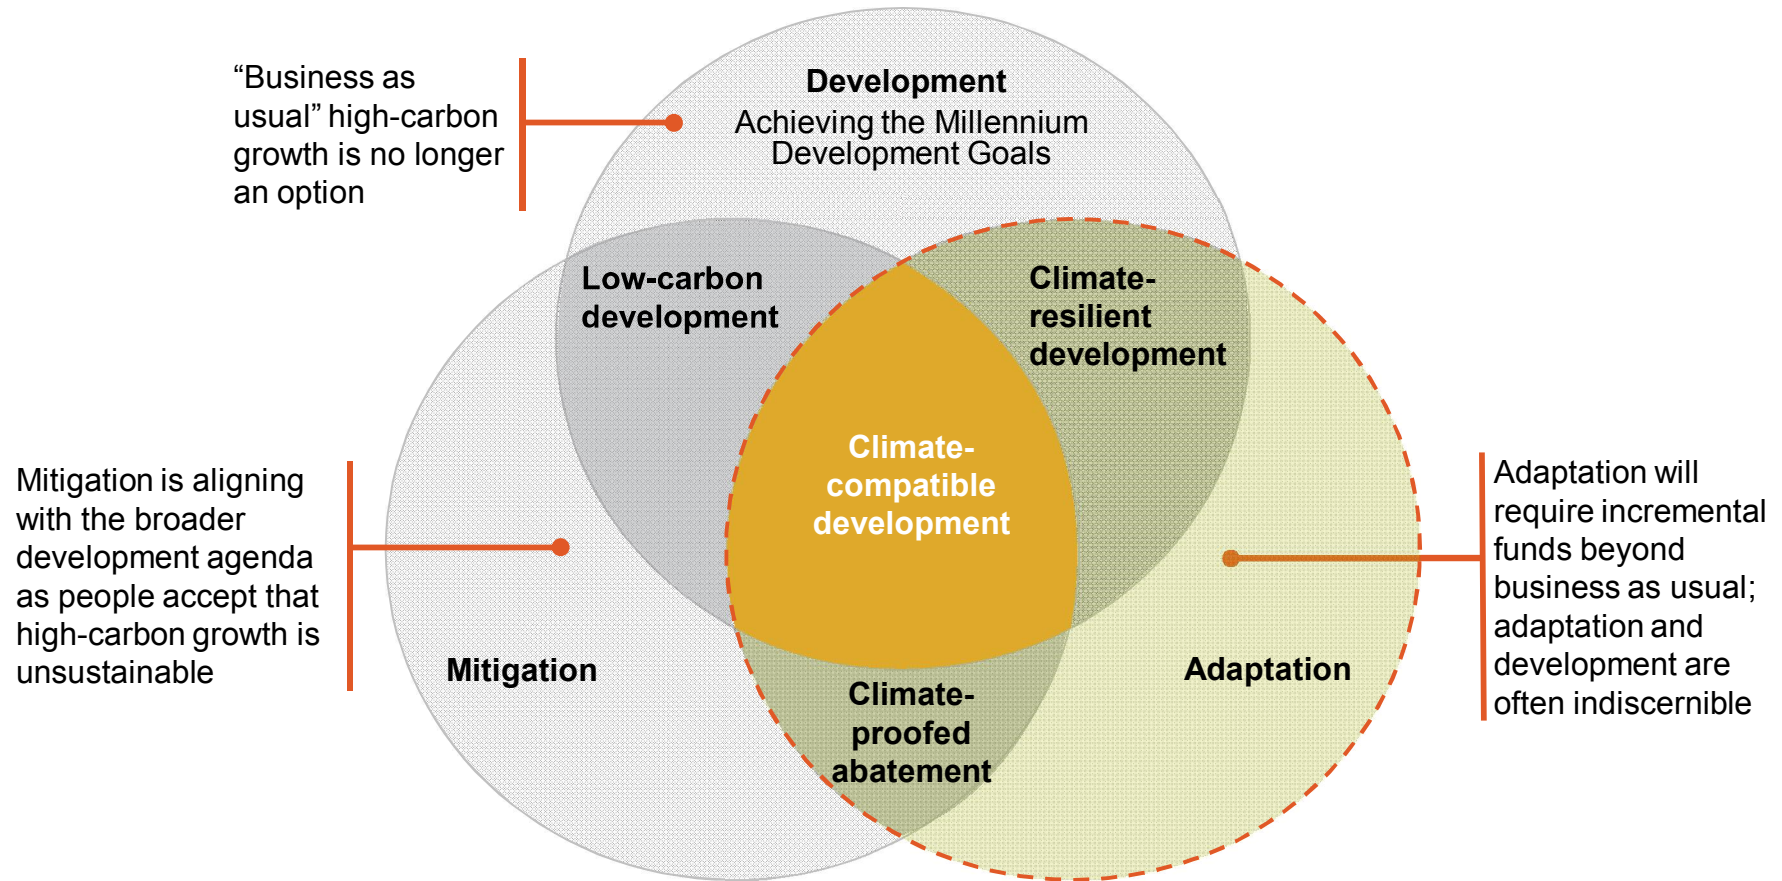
“Business as usual” high-carbon growth is no longer an option

Development
Achieving the Millennium Development Goals

Low-carbon development

Climate-resilient development

Climate-compatible development

Mitigation is aligning with the broader development agenda as people accept that high-carbon growth is unsustainable

Adaptation will require incremental funds beyond business as usual; adaptation and development are often indiscernible

Mitigation

Adaptation

Climate-proofed abatement